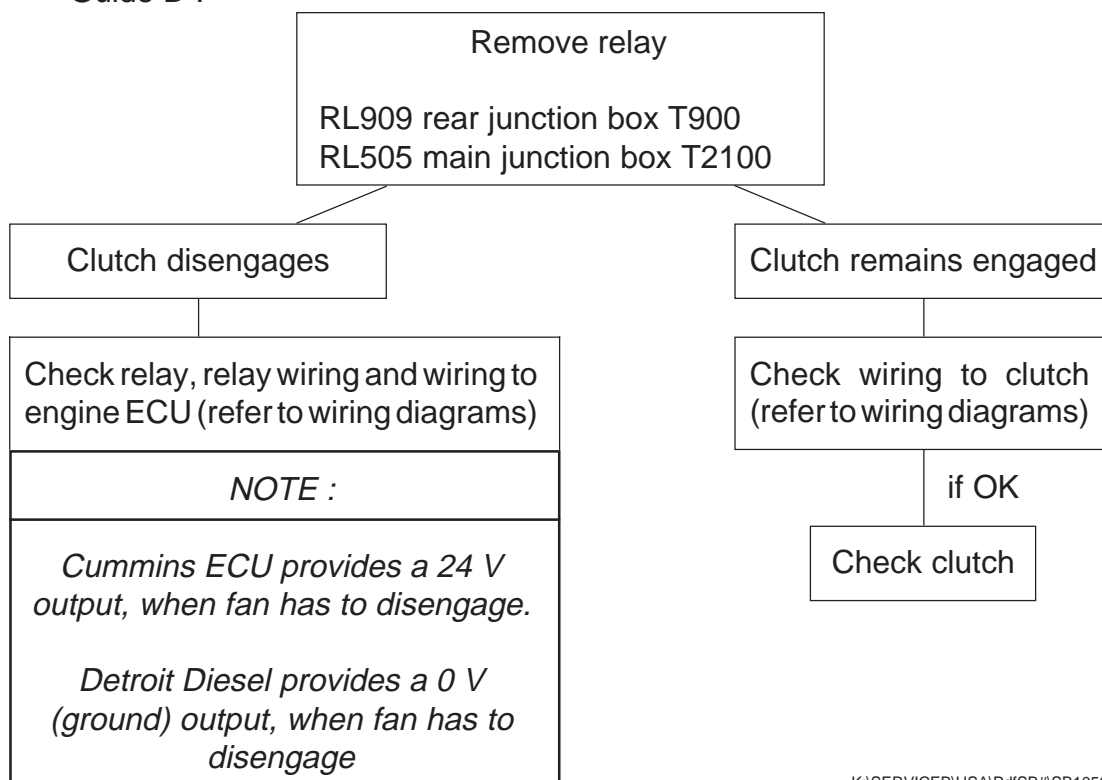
Guide D :

Remove relay

RL909 rear junction box T900
RL505 main junction box T2100

Clutch disengages

Clutch remains engaged

Check relay, relay wiring and wiring to engine ECU (refer to wiring diagrams)

NOTE :

Cummins ECU provides a 24 V output, when fan has to disengage.

Detroit Diesel provides a 0 V (ground) output, when fan has to disengage

Check wiring to clutch (refer to wiring diagrams)

if OK

Check clutch

K:\SERVICEP\USA\P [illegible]